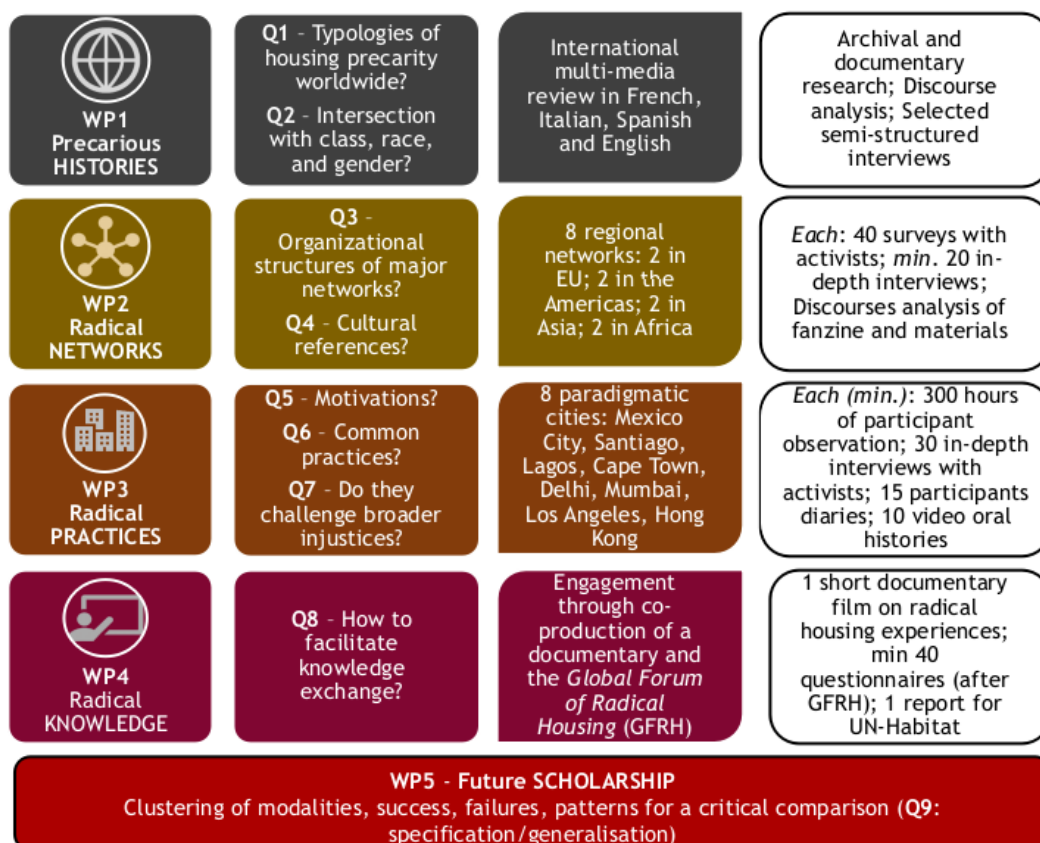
WP1
Precarious
HISTORIES

Q1 - Typologies of housing precarity worldwide?

Q2 - Intersection with class, race, and gender?

International multi-media review in French, Italian, Spanish and English

Archival and documentary research; Discourse analysis; Selected semi-structured interviews

WP2
Radical
NETWORKS

Q3 - Organizational structures of major networks?

Q4 - Cultural references?

8 regional networks: 2 in EU; 2 in the Americas; 2 in Asia; 2 in Africa

*Each*: 40 surveys with activists; *min.* 20 in-depth interviews; Discourses analysis of fanzine and materials

WP3
Radical
PRACTICES

Q5 - Motivations?

Q6 - Common practices?

Q7 - Do they challenge broader injustices?

8 paradigmatic cities: Mexico City, Santiago, Lagos, Cape Town, Delhi, Mumbai, Los Angeles, Hong Kong

*Each (min.)*: 300 hours of participant observation; 30 in-depth interviews with activists; 15 participants diaries; 10 video oral histories

WP4
Radical
KNOWLEDGE

Q8 - How to facilitate knowledge exchange?

Engagement through co-production of a documentary and the *Global Forum of Radical Housing* (GFRH)

1 short documentary film on radical housing experiences; min 40 questionnaires (after GFRH); 1 report for UN-Habitat

WP5 - Future SCHOLARSHIP
Clustering of modalities, success, failures, patterns for a critical comparison (Q9: specification/generalisation)